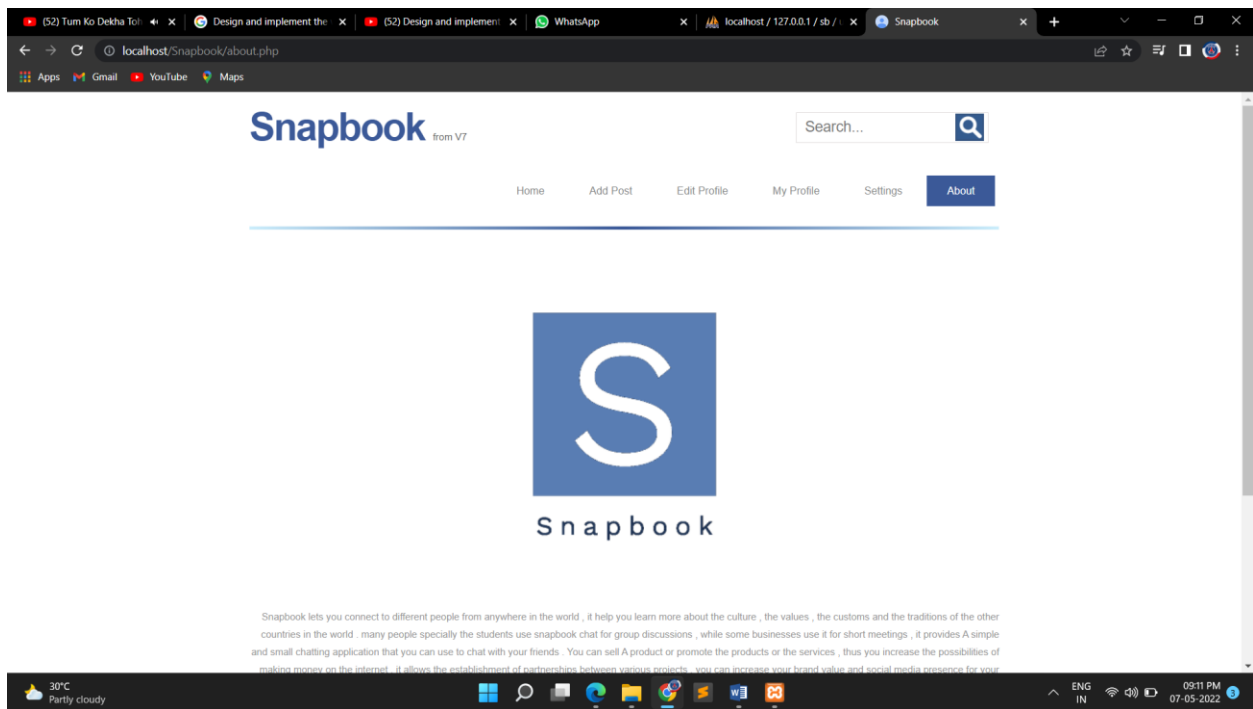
(52) Tum Ko Dekha To
Design and implement the
(52) Design and implement
WhatsApp
localhost / 127.0.0.1 / sb /
Snapbook
localhost/Snapbook/about.php
Apps Gmail YouTube Maps

Snapbook from V7
Search...

Home Add Post Edit Profile My Profile Settings About

S

Snapbook

Snapbook lets you connect to different people from anywhere in the world , it help you learn more about the culture , the values , the customs and the traditions of the other countries in the world . many people specially the students use snapbook chat for group discussions , while some businesses use it for short meetings , it provides A simple and small chatting application that you can use to chat with your friends . You can sell A product or promote the products or the services , thus you increase the possibilities of making money on the internet , it allows the establishment of partnerships between various projects , you can increase your brand value and social media presence for your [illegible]

30°C
Partly cloudy
ENG
IN
09:11 PM
07-05-2022
3